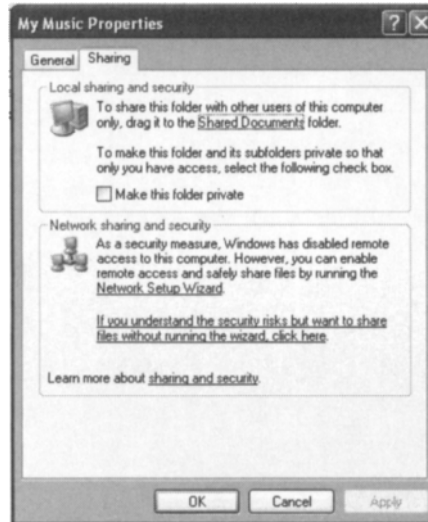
My Music Properties

?

General Sharing

Local sharing and security

To share this folder with other users of this computer only, drag it to the Shared Documents folder.

To make this folder and its subfolders private so that only you have access, select the following check box.

Make this folder private

Network sharing and security

As a security measure, Windows has disabled remote access to this computer. However, you can enable remote access and safely share files by running the Network Setup Wizard.

If you understand the security risks but want to share files without running the wizard, click here.

Learn more about sharing and security.

OK Cancel Apply